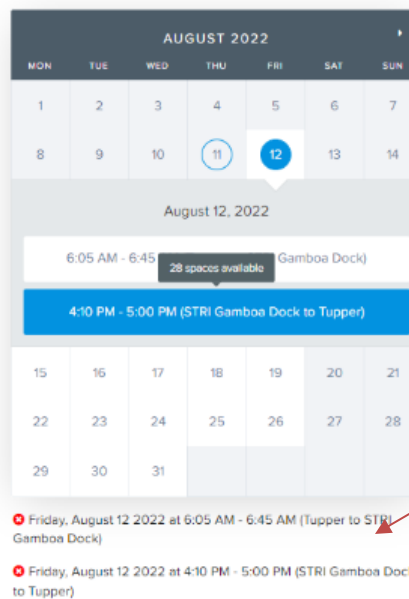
AUGUST 2022

| MON | TUE | WED | THU | FRI | SAT | SUN |
|---|---|---|---|---|---|---|
| 1 | 2 | 3 | 4 | 5 | 6 | 7 |
| 8 | 9 | 10 | 11 | 12 | 13 | 14 |

August 12, 2022

6:05 AM - 6:45 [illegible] Gamboa Dock)

28 spaces available

4:10 PM - 5:00 PM (STRI Gamboa Dock to Tupper)

| 15 | 16 | 17 | 18 | 19 | 20 | 21 |
|---|---|---|---|---|---|---|
| 22 | 23 | 24 | 25 | 26 | 27 | 28 |
| 29 | 30 | 31 | | | | |

Friday, August 12 2022 at 6:05 AM - 6:45 AM (Tupper to STRI Gamboa Dock)

Friday, August 12 2022 at 4:10 PM - 5:00 PM (STRI Gamboa Dock to Tupper)